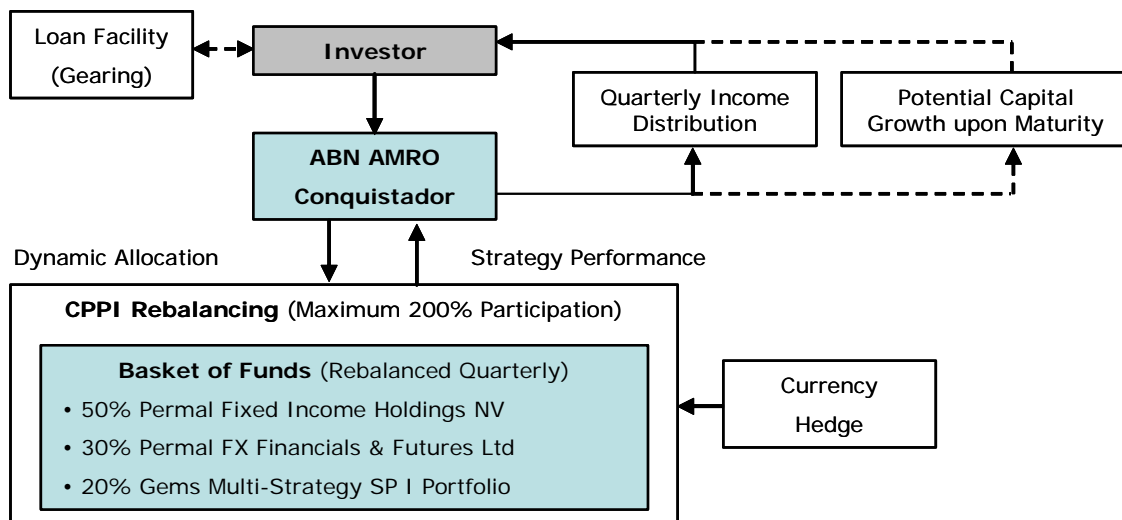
Loan Facility (Gearing)

Investor

Quarterly Income Distribution

Potential Capital Growth upon Maturity

ABN AMRO Conquistador

Dynamic Allocation

Strategy Performance

CPPI Rebalancing (Maximum 200% Participation)

Basket of Funds (Rebalanced Quarterly)
• 50% Permal Fixed Income Holdings NV
• 30% Permal FX Financials & Futures Ltd
• 20% Gems Multi-Strategy SP I Portfolio

Currency Hedge